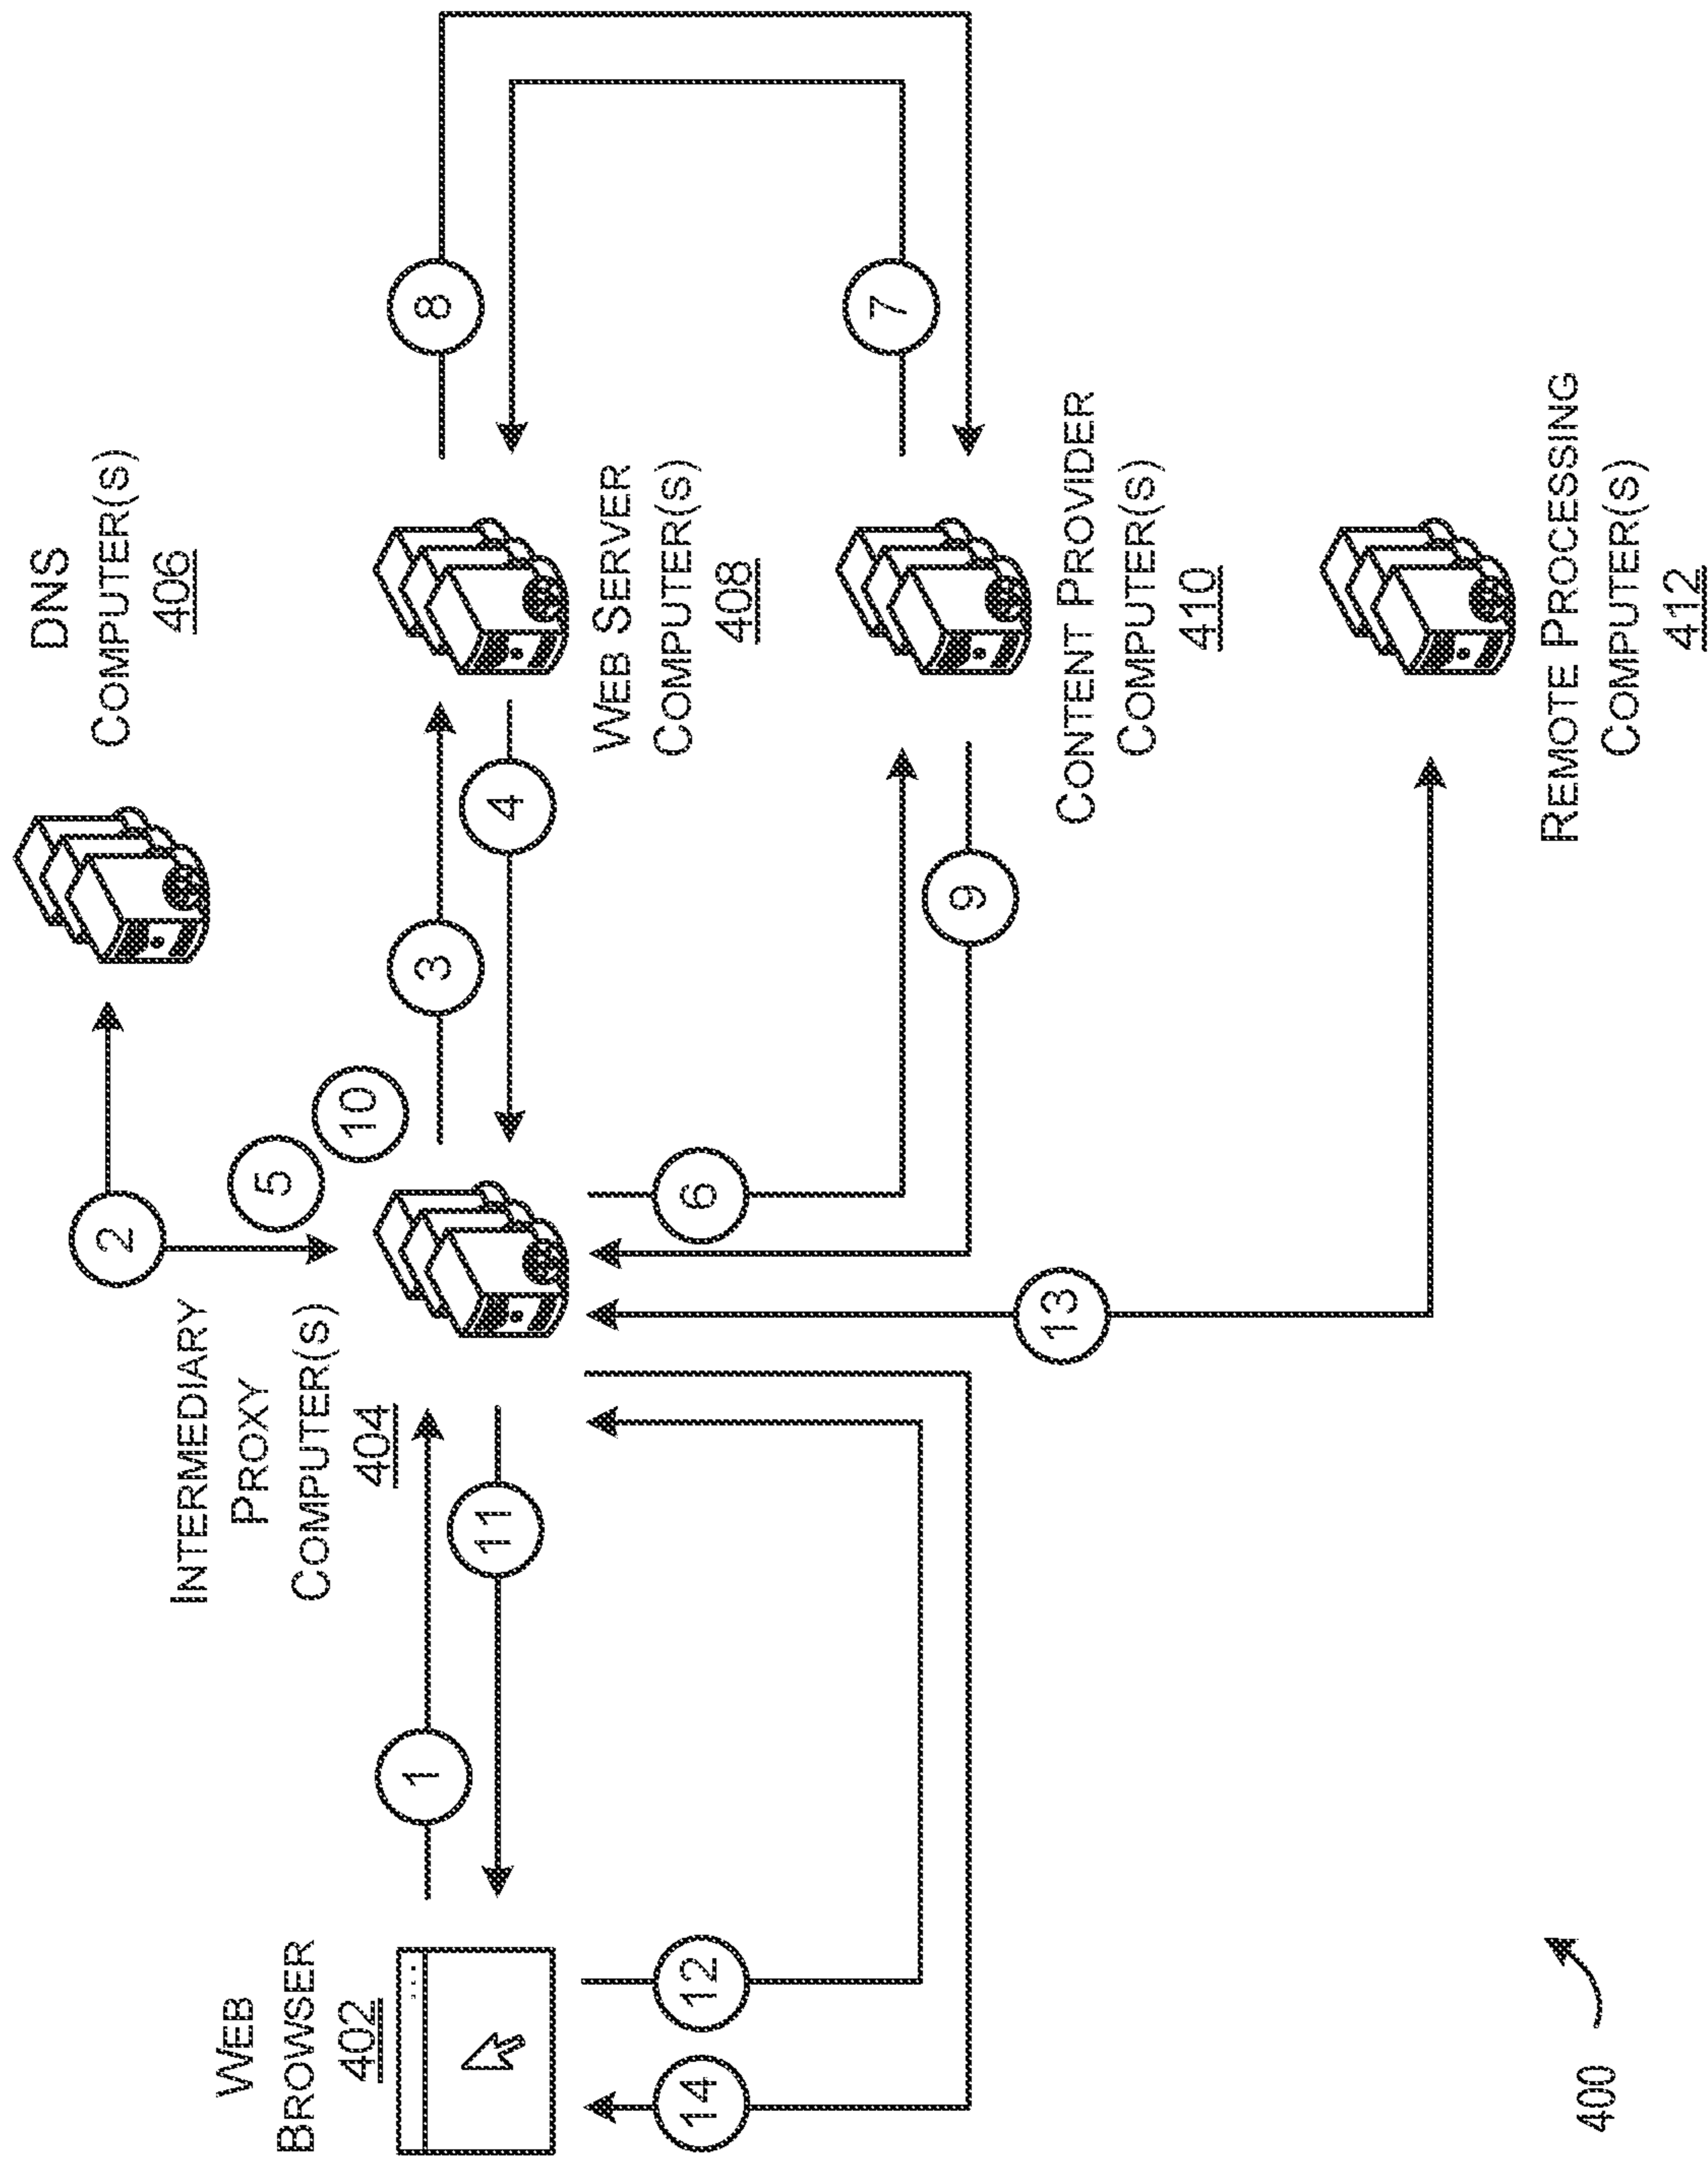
WEB BROWSER 402

INTERMEDIARY PROXY COMPUTER(S) 404

DNS COMPUTER(S) 406

WEB SERVER COMPUTER(S) 408

CONTENT PROVIDER COMPUTER(S) 410

REMOTE PROCESSING COMPUTER(S) 412

1
2
3
4
5
6
7
8
9
10
11
12
13
14

400